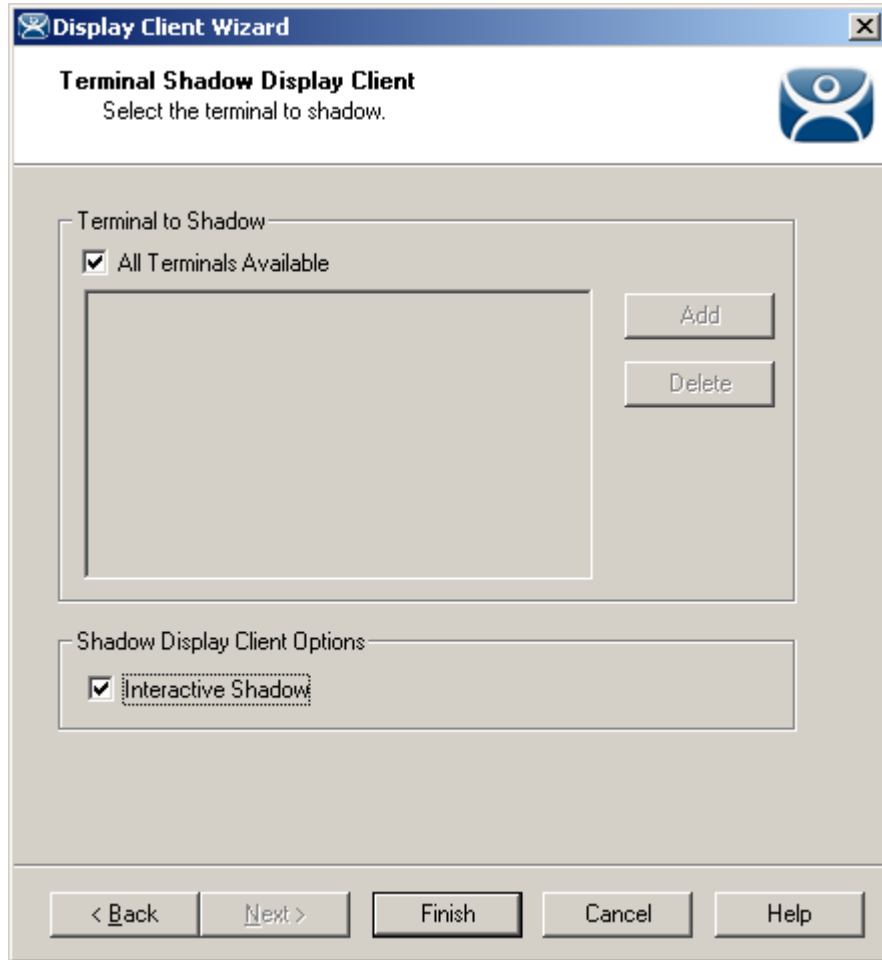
Display Client Wizard

Terminal Shadow Display Client
Select the terminal to shadow.

Terminal to Shadow
All Terminals Available

Add
Delete

Shadow Display Client Options
Interactive Shadow

< Back
Next >
Finish
Cancel
Help